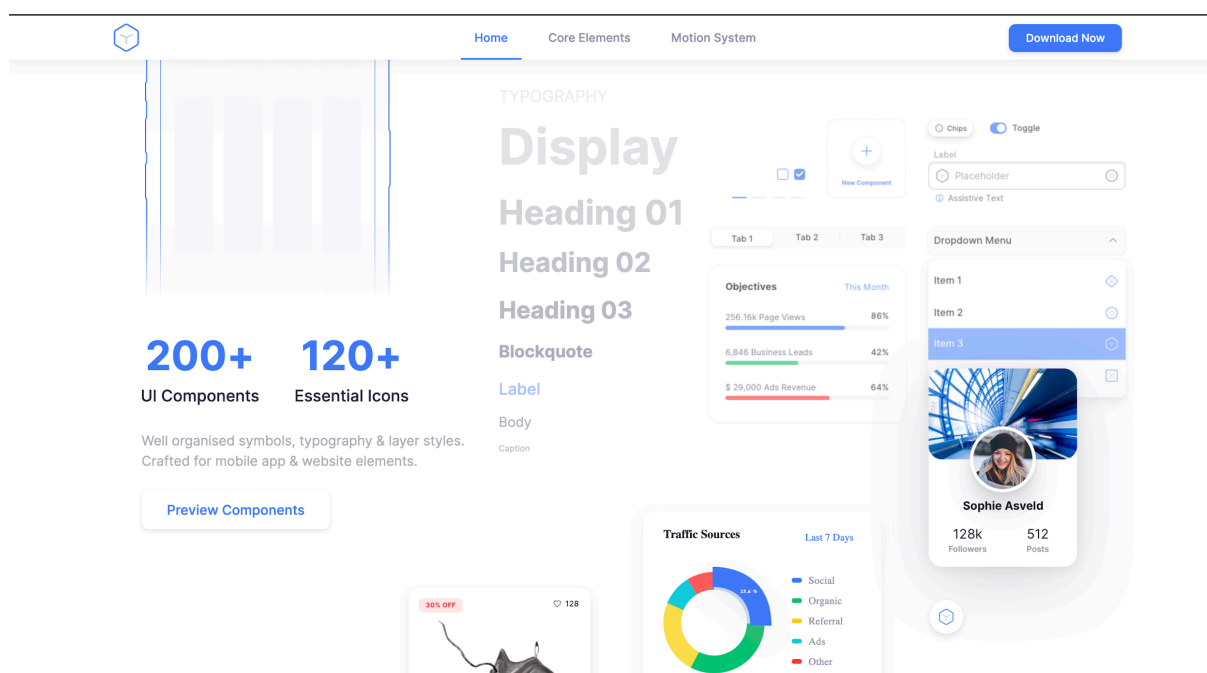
Home Core Elements Motion System Download Now

200+ UI Components

120+ Essential Icons

Well organised symbols, typography & layer styles. Crafted for mobile app & website elements.

Preview Components

TYPOGRAPHY

Display

Heading 01

Heading 02

Heading 03

Blockquote

Label

Body

Caption

New Component

Chips Toggle

Label

Placeholder

Assistive Text

Tab 1 Tab 2 Tab 3

Dropdown Menu

Item 1

Item 2

Item 3

Objectives This Month

256.16k Page Views 86%

6,846 Business Leads 42%

$ 29,000 Ads Revenue 64%

Sophie Asveld

128k Followers

512 Posts

Traffic Sources Last 7 Days

23.6 %

Social

Organic

Referral

Ads

Other

30% OFF

128